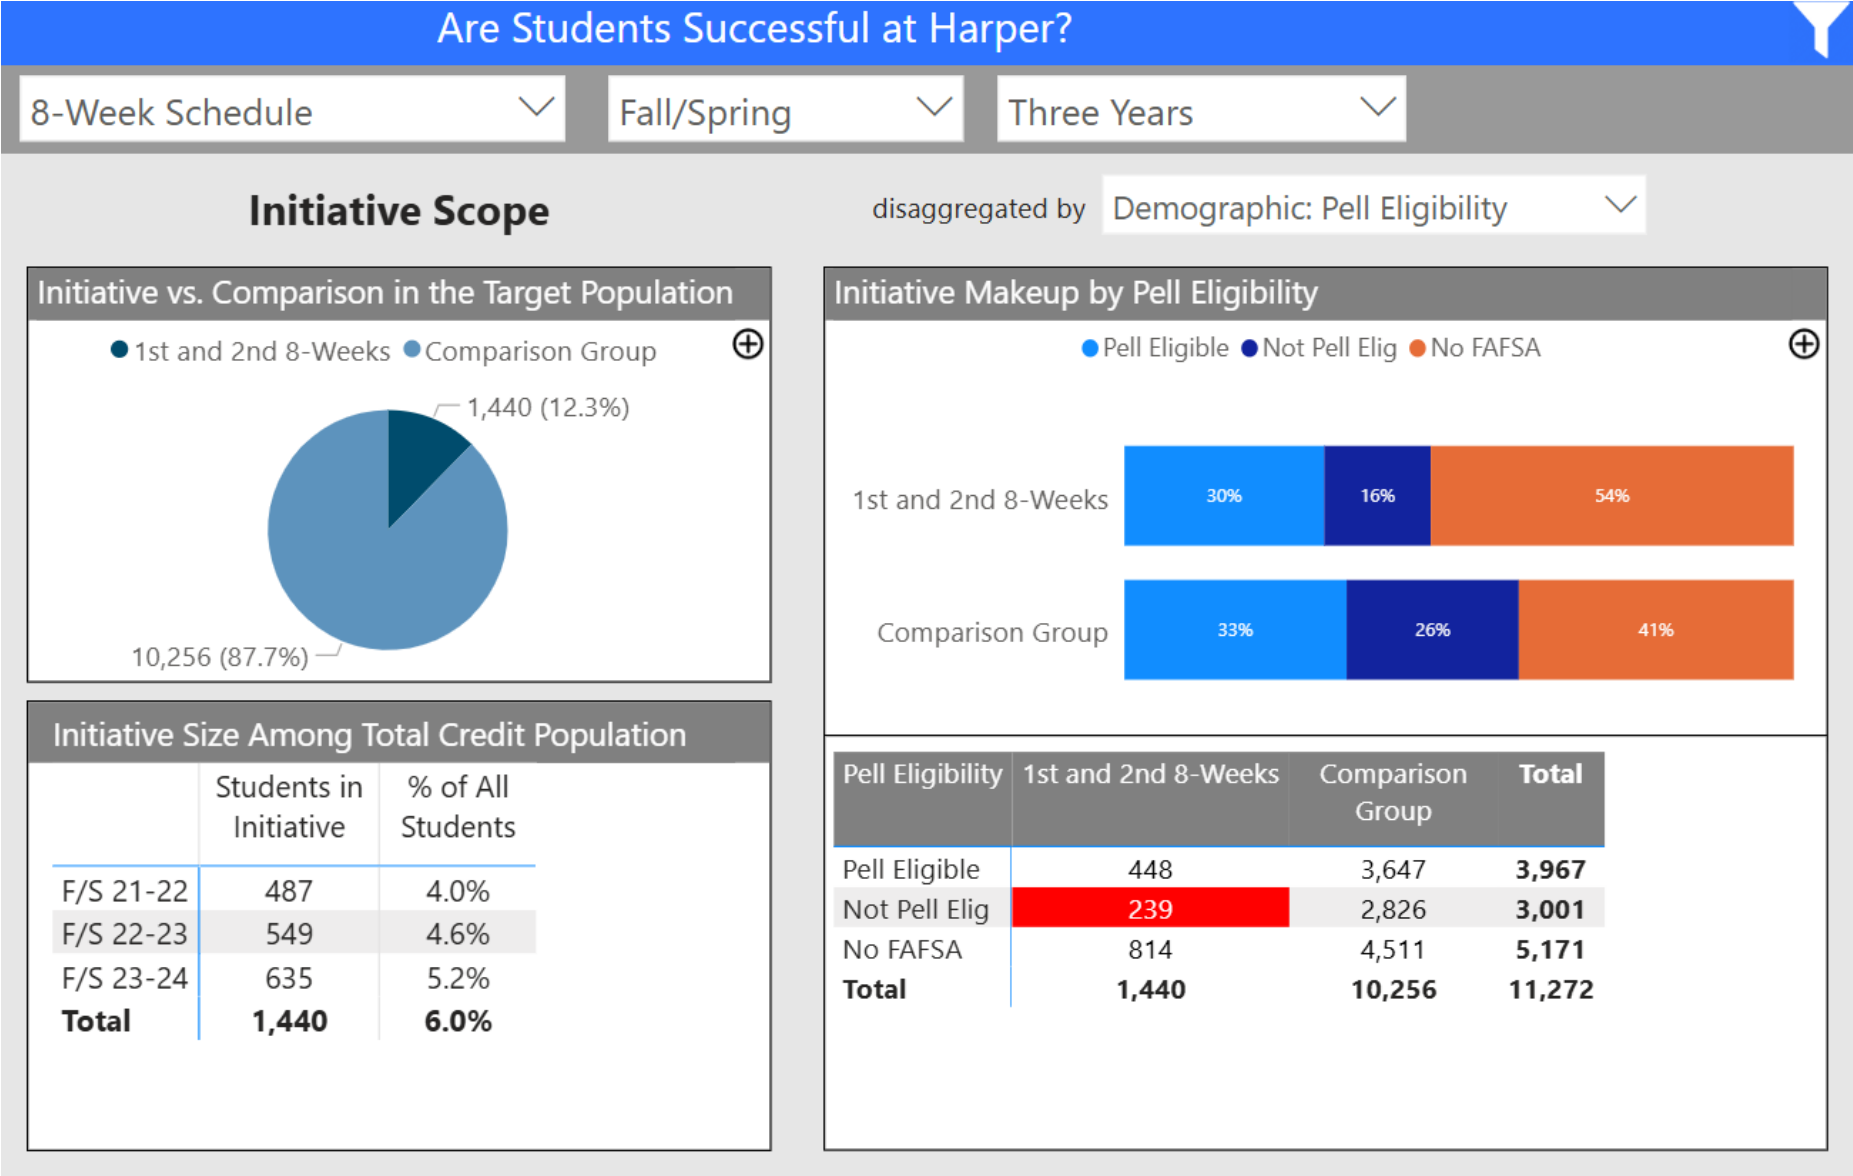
Are Students Successful at Harper?

8-Week Schedule

Fall/Spring

Three Years

Initiative Scope

disaggregated by Demographic: Pell Eligibility

Initiative vs. Comparison in the Target Population

1st and 2nd 8-Weeks Comparison Group

1,440 (12.3%)

10,256 (87.7%)

Initiative Makeup by Pell Eligibility

Pell Eligible Not Pell Elig No FAFSA

1st and 2nd 8-Weeks 30% 16% 54%

Comparison Group 33% 26% 41%

Initiative Size Among Total Credit Population

| | Students in Initiative | % of All Students |
|---|---|---|
| F/S 21-22 | 487 | 4.0% |
| F/S 22-23 | 549 | 4.6% |
| F/S 23-24 | 635 | 5.2% |
| Total | 1,440 | 6.0% |

| Pell Eligibility | 1st and 2nd 8-Weeks | Comparison Group | Total |
|---|---|---|---|
| Pell Eligible | 448 | 3,647 | 3,967 |
| Not Pell Elig | 239 | 2,826 | 3,001 |
| No FAFSA | 814 | 4,511 | 5,171 |
| Total | 1,440 | 10,256 | 11,272 |